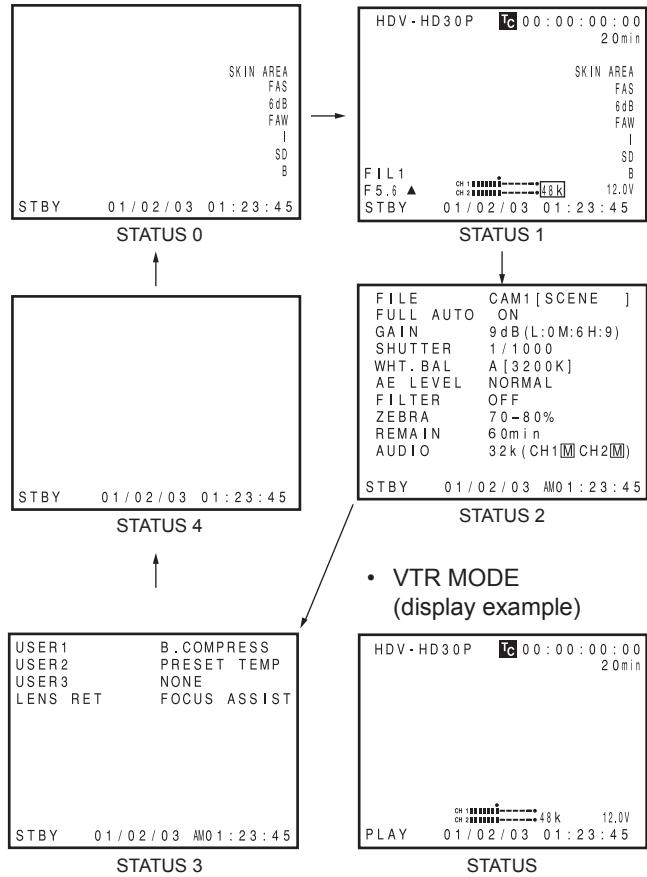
SKIN AREA
FAS
6dB
FAW
I
SD
B

STBY 01/02/03 01:23:45

STATUS 0

HDV-HD30P TC 00:00:00:00
20min

SKIN AREA
FAS
6dB
FAW
I
SD
B

FIL1
F5.6 ▲
CH 1
CH 2
48k
12.0V
STBY 01/02/03 01:23:45

STATUS 1

STBY 01/02/03 01:23:45

STATUS 4

FILE CAM1[SCENE ]
FULL AUTO ON
GAIN 9dB(L:0M:6H:9)
SHUTTER 1/1000
WHT.BAL A[3200K]
AE LEVEL NORMAL
FILTER OFF
ZEBRA 70–80%
REMAIN 60min
AUDIO 32k(CH1 M CH2 M)

STBY 01/02/03 AM01:23:45

STATUS 2

• VTR MODE
(display example)

USER1 B.COMPRESS
USER2 PRESET TEMP
USER3 NONE
LENS RET FOCUS ASSIST

STBY 01/02/03 AM01:23:45

STATUS 3

HDV-HD30P TC 00:00:00:00
20min

CH 1
CH 2
48k
12.0V
PLAY 01/02/03 01:23:45

STATUS